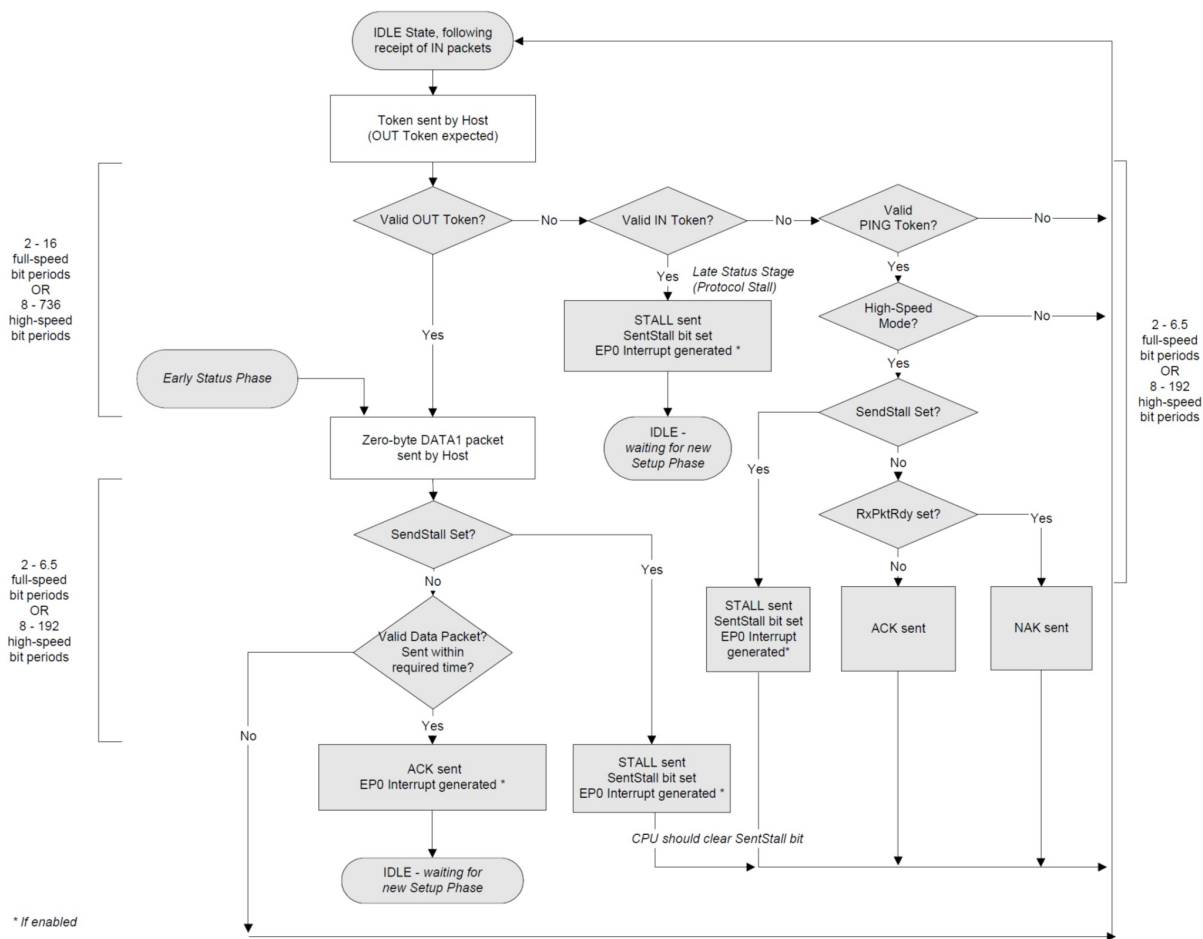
IDLE State, following receipt of IN packets

Token sent by Host (OUT Token expected)

2 - 16 full-speed bit periods OR 8 - 736 high-speed bit periods

Valid OUT Token?

No

Valid IN Token?

No

Valid PING Token?

No

Yes

Late Status Stage (Protocol Stall)

Yes

High-Speed Mode?

No

STALL sent SentStall bit set EP0 Interrupt generated *

Yes

2 - 6.5 full-speed bit periods OR 8 - 192 high-speed bit periods

Early Status Phase

IDLE - waiting for new Setup Phase

SendStall Set?

Zero-byte DATA1 packet sent by Host

Yes

No

RxPktRdy set?

Yes

2 - 6.5 full-speed bit periods OR 8 - 192 high-speed bit periods

SendStall Set?

Yes

No

No

STALL sent SentStall bit set EP0 Interrupt generated*

ACK sent

NAK sent

Valid Data Packet? Sent within required time?

No

Yes

ACK sent EP0 Interrupt generated *

STALL sent SentStall bit set EP0 Interrupt generated *

CPU should clear SentStall bit

IDLE - waiting for new Setup Phase

* If enabled